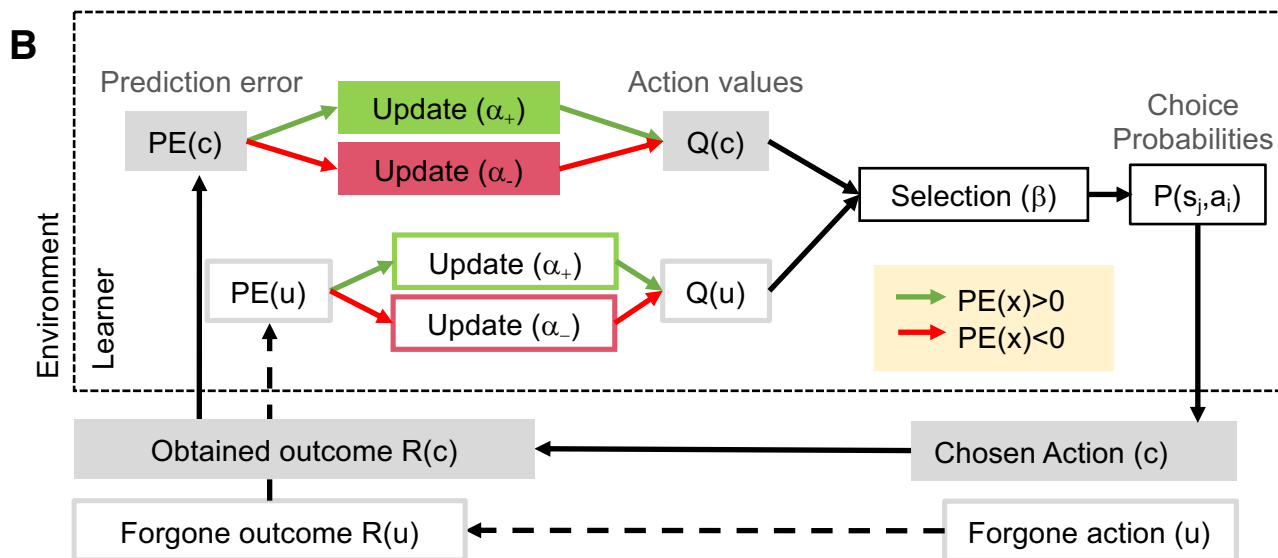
B

Prediction error

Action values

Choice Probabilities

PE(c)

Update ($\alpha_+$)

Update ($\alpha_-$)

Q(c)

Selection ($\beta$)

P($s_j$,$a_i$)

PE(u)

Update ($\alpha_+$)

Update ($\alpha_-$)

Q(u)

PE(x)>0

PE(x)<0

Environment

Learner

Obtained outcome R(c)

Chosen Action (c)

Forgone outcome R(u)

Forgone action (u)